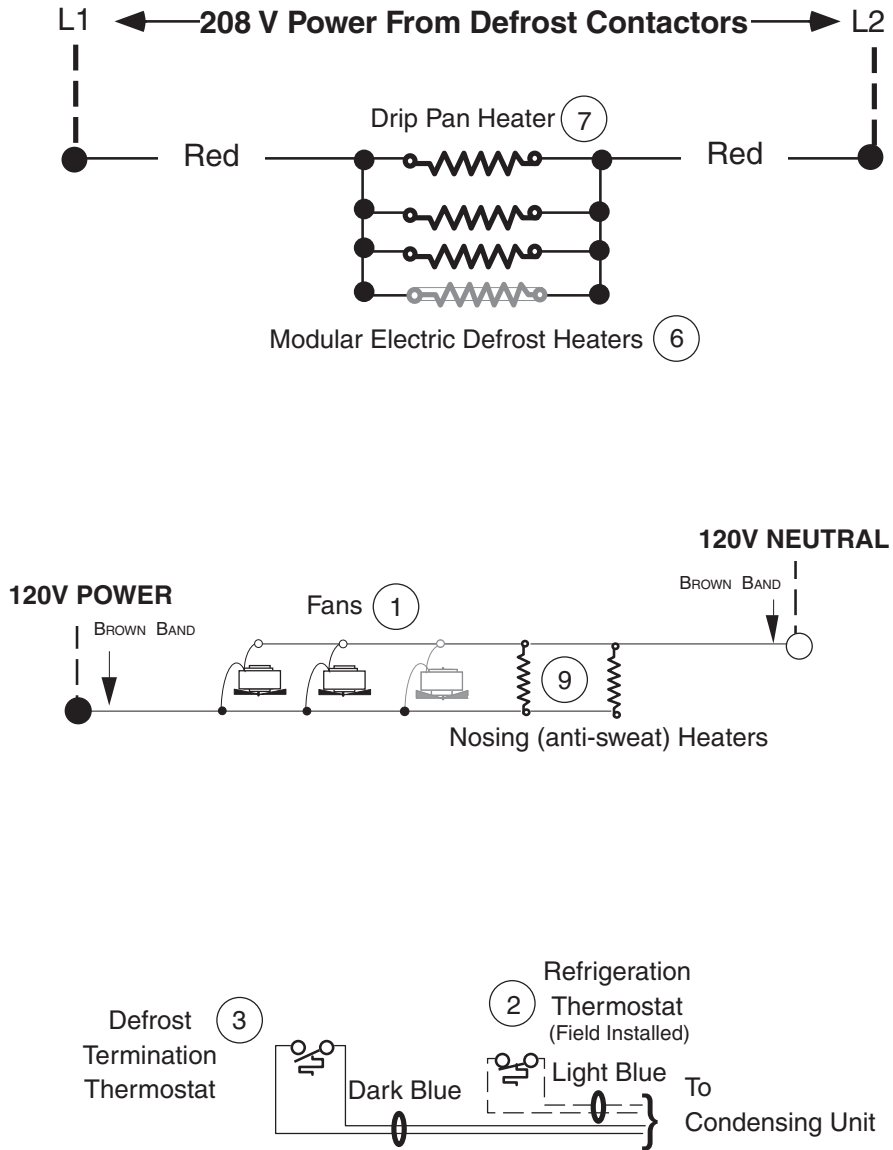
L1 208 V Power From Defrost Contactors L2

Drip Pan Heater 7

Red Red

Modular Electric Defrost Heaters 6

120V NEUTRAL

120V POWER

Brown Band

Fans 1

Brown Band

9

Nosing (anti-sweat) Heaters

Refrigeration

Defrost 3

2 Thermostat (Field Installed)

Termination

Thermostat

Dark Blue

Light Blue

To Condensing Unit